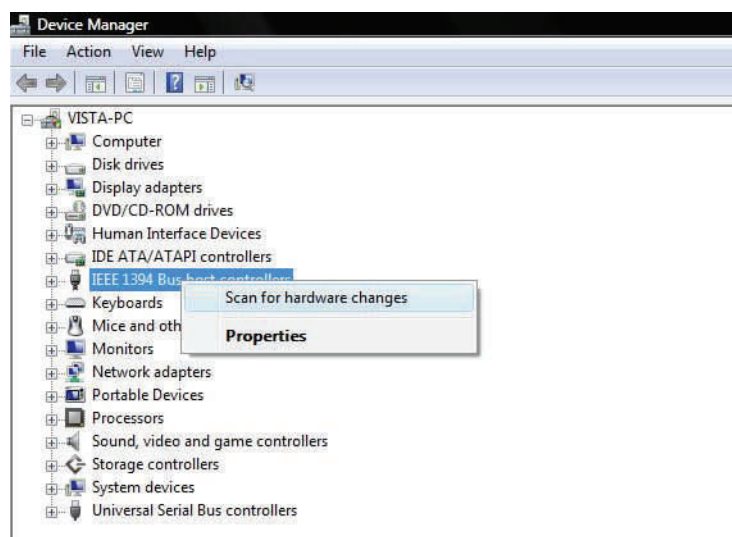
Device Manager

File Action View Help

VISTA-PC
Computer
Disk drives
Display adapters
DVD/CD-ROM drives
Human Interface Devices
IDE ATA/ATAPI controllers
IEEE 1394 Bus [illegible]
Keyboards
Mice and oth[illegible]
Monitors
Network adapters
Portable Devices
Processors
Sound, video and game controllers
Storage controllers
System devices
Universal Serial Bus controllers

Scan for hardware changes

Properties